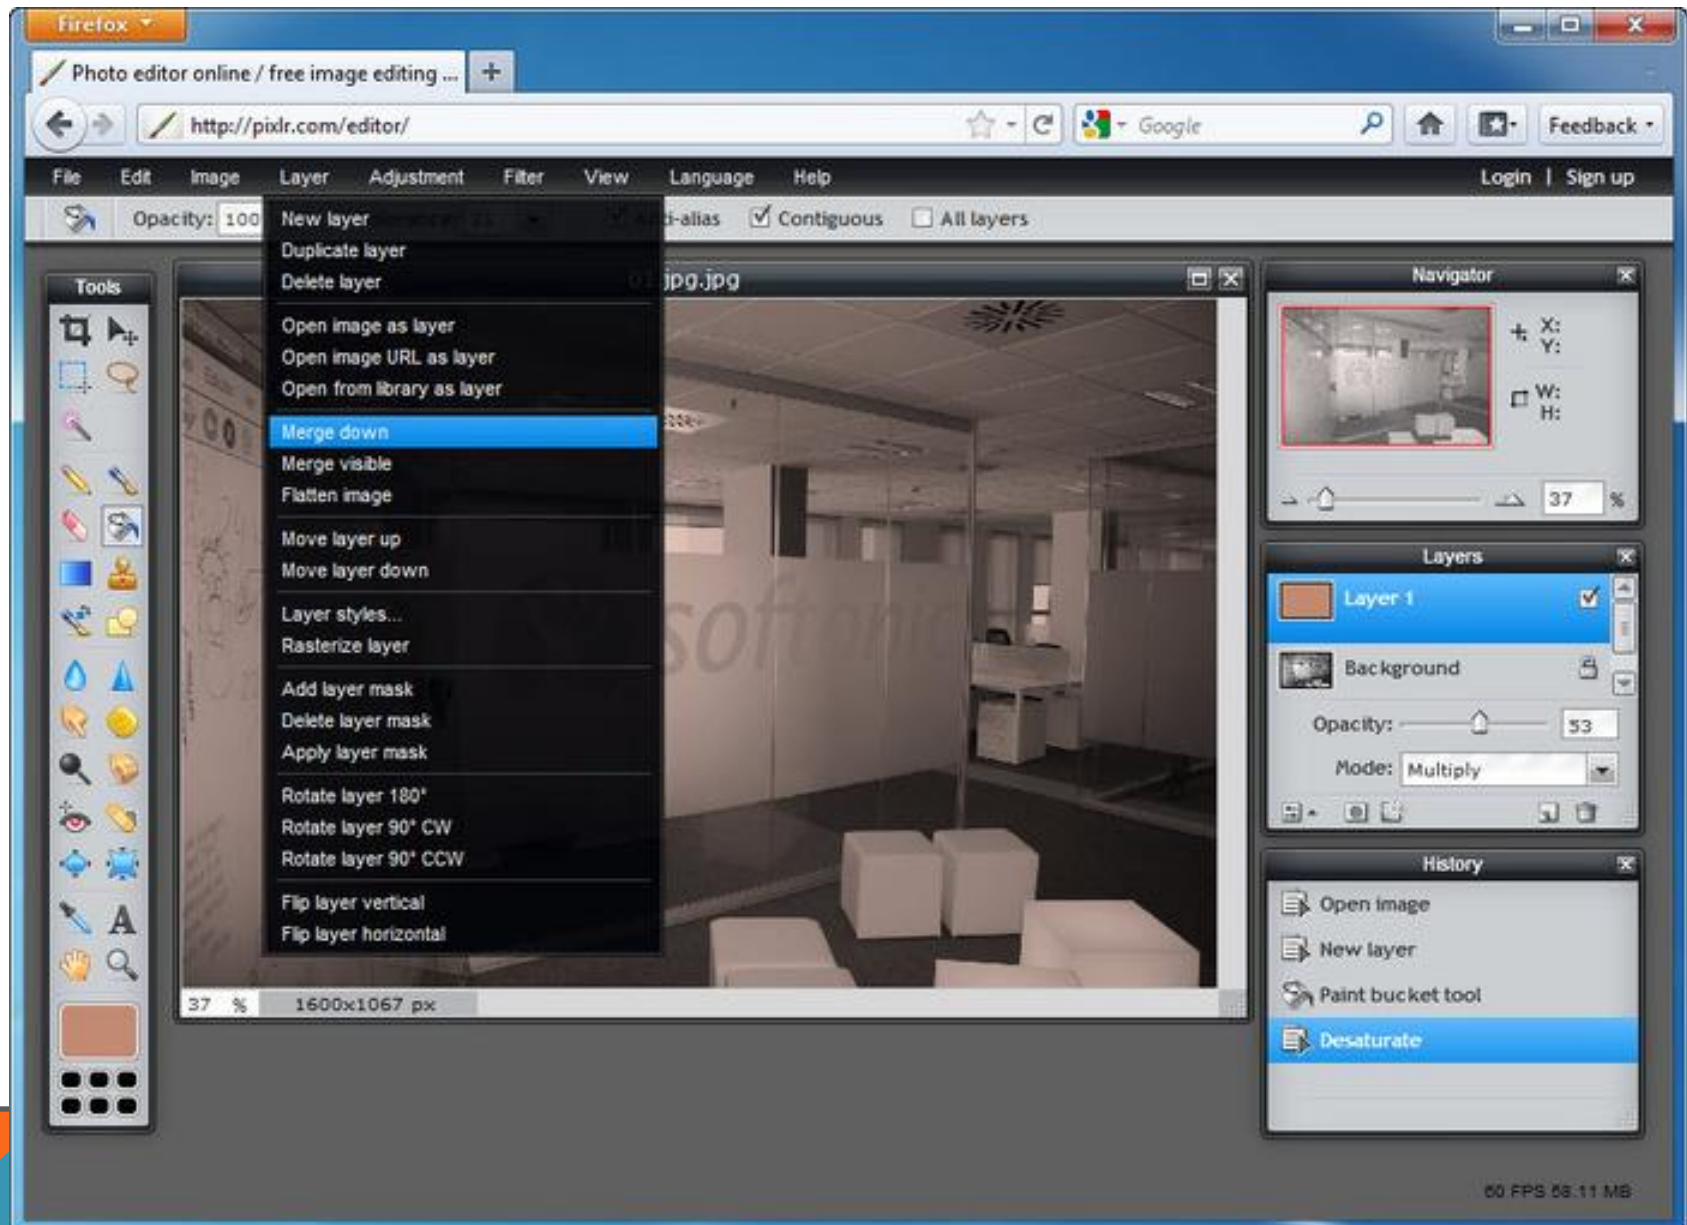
Firefox

Photo editor online / free image editing ...

http://pixlr.com/editor/

Google

Feedback

File Edit Image Layer Adjustment Filter View Language Help

Login | Sign up

Opacity: 100

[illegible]i-alias Contiguous All layers

New layer
Duplicate layer
Delete layer

Open image as layer
Open image URL as layer
Open from library as layer

Merge down
Merge visible
Flatten image

Move layer up
Move layer down

Layer styles...
Rasterize layer

Add layer mask
Delete layer mask
Apply layer mask

Rotate layer 180°
Rotate layer 90° CW
Rotate layer 90° CCW

Flip layer vertical
Flip layer horizontal

Tools

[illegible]jpg.jpg

37 % 1600x1067 px

Navigator

X:
Y:
W:
H:

37 %

Layers

Layer 1

Background

Opacity: 53

Mode: Multiply

History

Open image
New layer
Paint bucket tool
Desaturate

60 FPS 58.11 MB